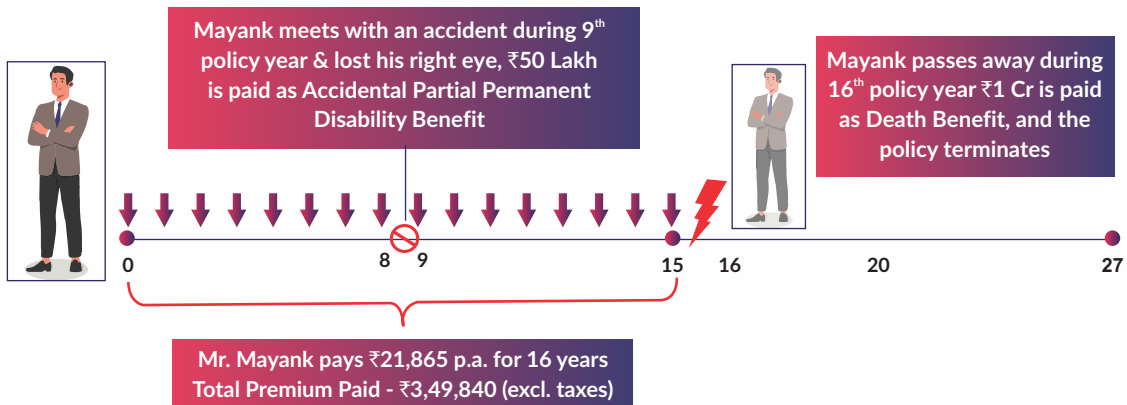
Mayank meets with an accident during 9$^{th}$ policy year & lost his right eye, ₹50 Lakh is paid as Accidental Partial Permanent Disability Benefit

Mayank passes away during 16$^{th}$ policy year ₹1 Cr is paid as Death Benefit, and the policy terminates

0

8

9

15

16

20

27

Mr. Mayank pays ₹21,865 p.a. for 16 years
Total Premium Paid - ₹3,49,840 (excl. taxes)